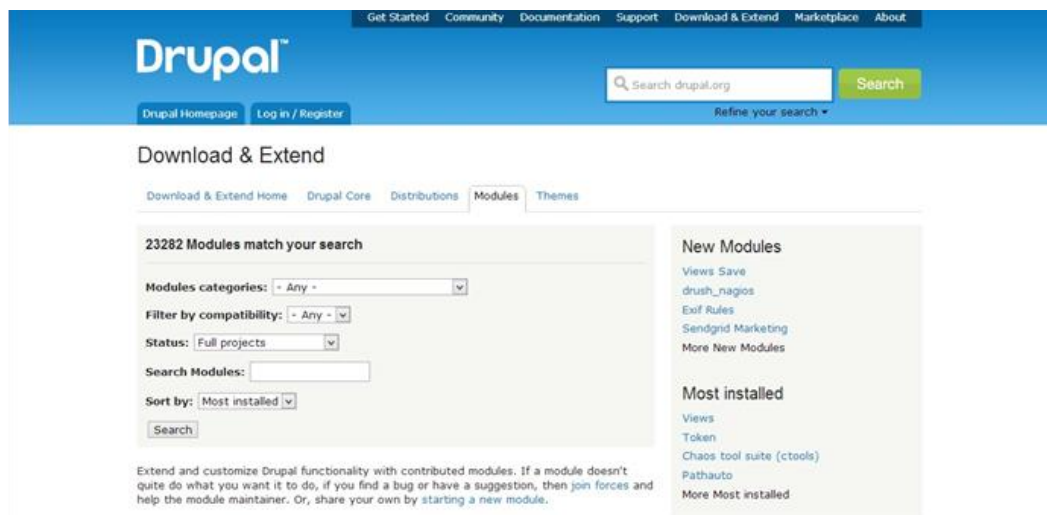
Get Started Community Documentation Support Download & Extend Marketplace About

Drupal™

Search drupal.org

Search

Refine your search ▾

Drupal Homepage Log in / Register

Download & Extend

Download & Extend Home Drupal Core Distributions Modules Themes

23282 Modules match your search

Modules categories: - Any -

Filter by compatibility: - Any -

Status: Full projects

Search Modules:

Sort by: Most installed

Search

Extend and customize Drupal functionality with contributed modules. If a module doesn't quite do what you want it to do, if you find a bug or have a suggestion, then join forces and help the module maintainer. Or, share your own by starting a new module.

New Modules

Views Save

drush_nagios

Exif Rules

Sendgrid Marketing

More New Modules

Most installed

Views

Token

Chaos tool suite (ctools)

Pathauto

More Most installed